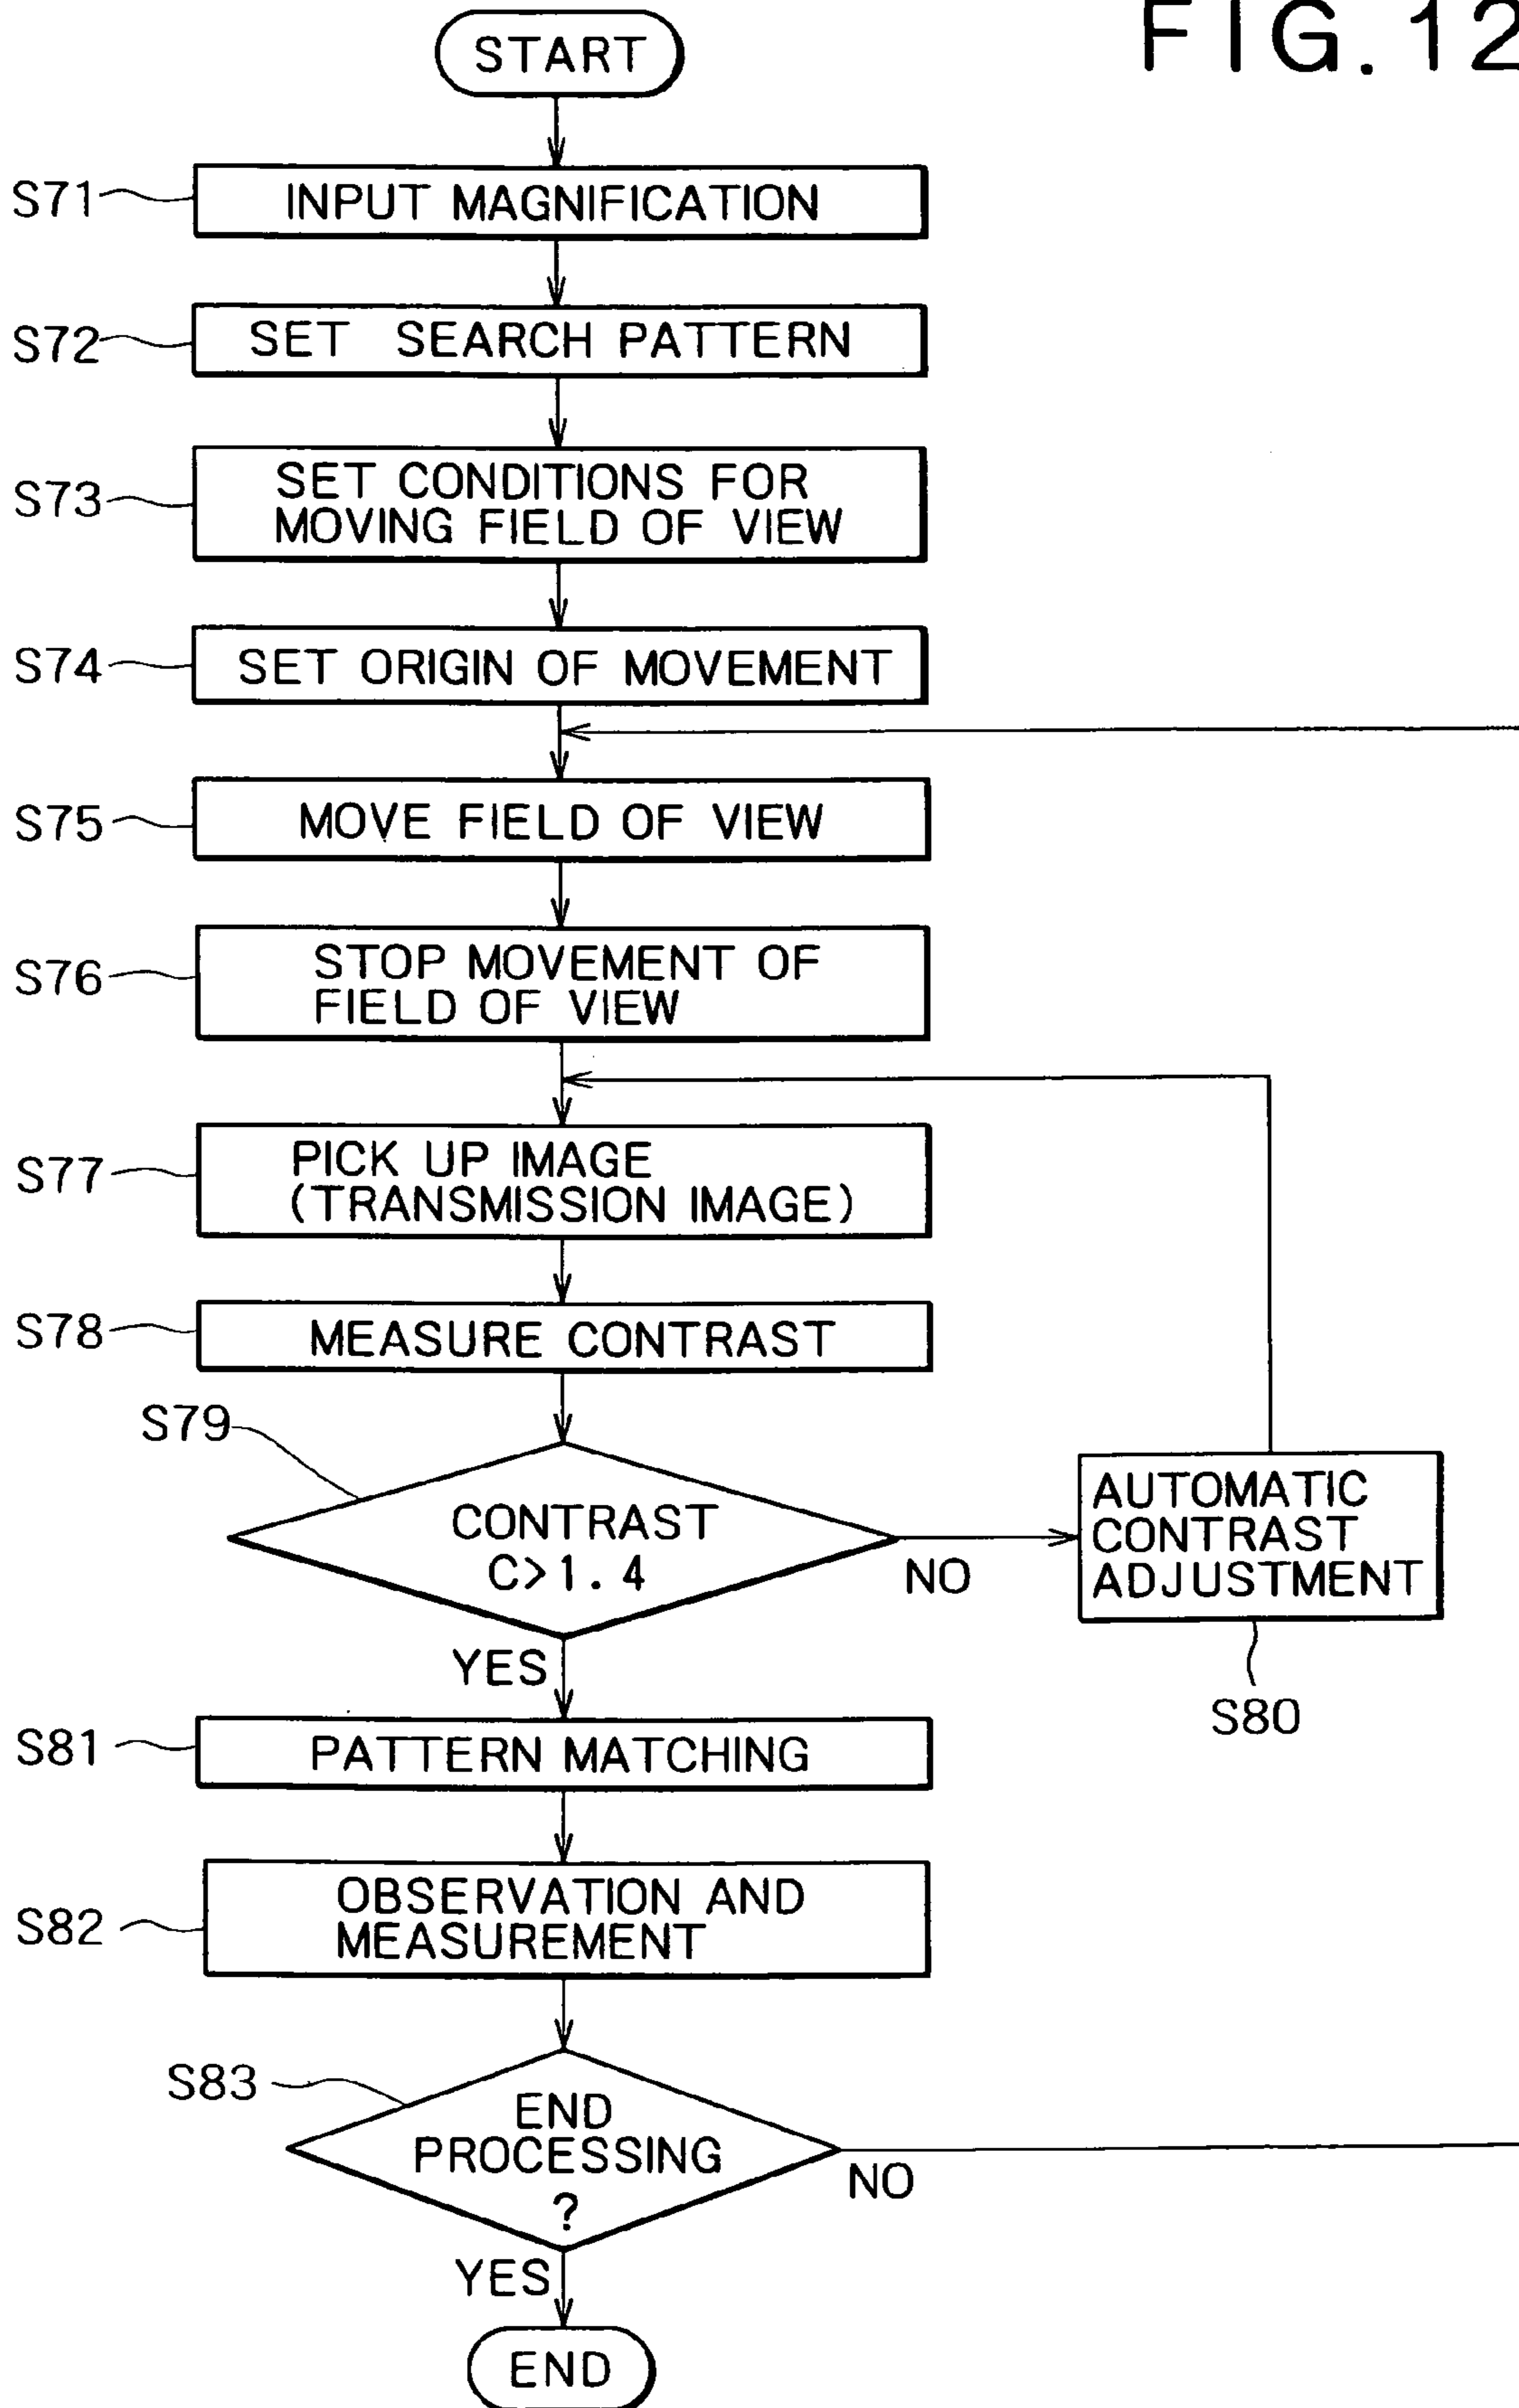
FIG.12

START

S71 INPUT MAGNIFICATION

S72 SET SEARCH PATTERN

S73 SET CONDITIONS FOR MOVING FIELD OF VIEW

S74 SET ORIGIN OF MOVEMENT

S75 MOVE FIELD OF VIEW

S76 STOP MOVEMENT OF FIELD OF VIEW

S77 PICK UP IMAGE (TRANSMISSION IMAGE)

S78 MEASURE CONTRAST

S79 CONTRAST C>1. 4

NO

AUTOMATIC CONTRAST ADJUSTMENT

S80

YES

S81 PATTERN MATCHING

S82 OBSERVATION AND MEASUREMENT

S83 END PROCESSING ?

NO

YES

END